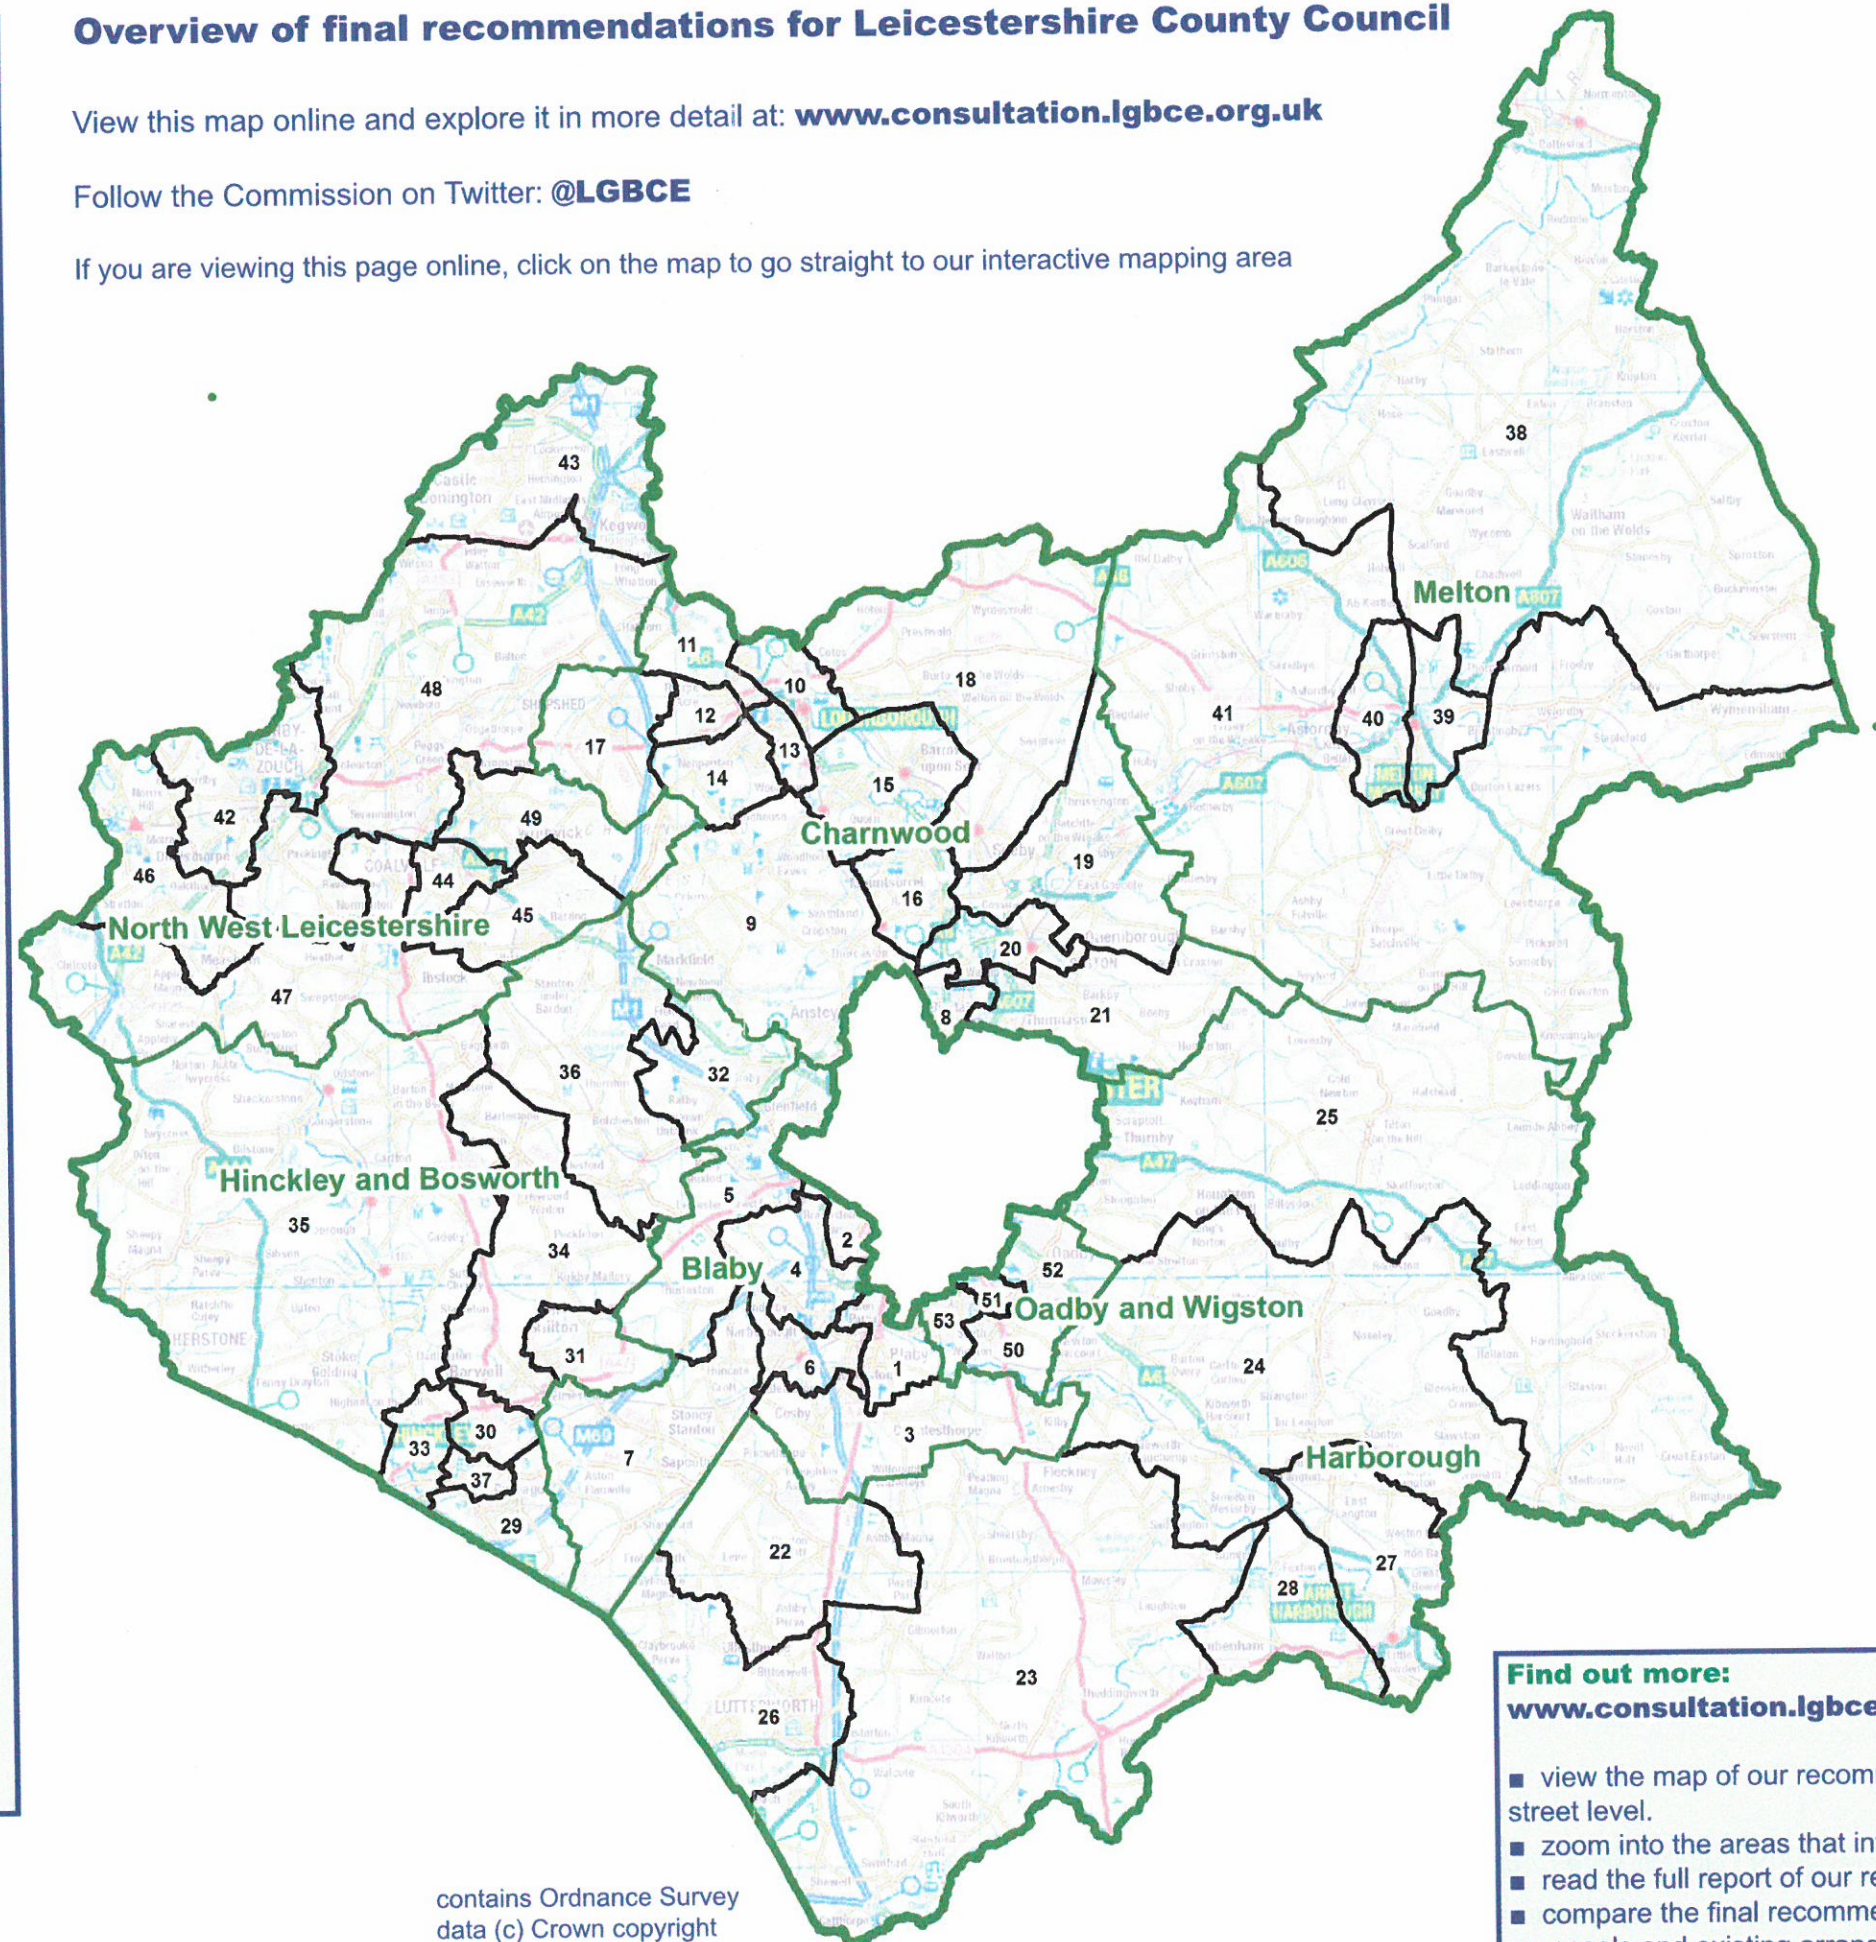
Overview of final recommendations for Leicestershire County Council

View this map online and explore it in more detail at: www.consultation.lgbce.org.uk

Follow the Commission on Twitter: @LGBCE

If you are viewing this page online, click on the map to go straight to our interactive mapping area

43 48 42 46 49 44 45 47 11 12 10 17 14 13 18 15 9 16 19 20 8 21 38 41 40 39 36 32 35 34 5 2 4 31 6 1 3 53 51 52 50 24 25 33 30 37 29 7 22 23 26 28 27

North West Leicestershire

Charnwood

Melton

Hinckley and Bosworth

Blaby

Oadby and Wigston

Harborough

contains Ordnance Survey data (c) Crown copyright

Find out more: www.consultation.lgbce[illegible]

■ view the map of our recom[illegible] street level.
■ zoom into the areas that in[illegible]
■ read the full report of our re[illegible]
■ compare the final recomme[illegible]